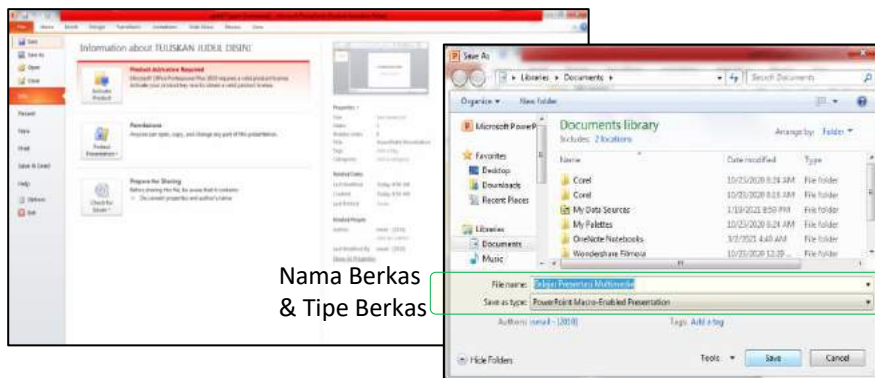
File Home Insert Design Transitions Animations Slide Show Review View

Save
Save As
Open
Close
Info
Recent
New
Print
Save & Send
Help
Options
Exit

Information about TULISKAN JUDUL DISINI

Product Activation Required
Microsoft Office Professional Plus 2010 requires a valid product license. Activate your product key now to obtain a valid product license.

Activate Product

Permissions
Anyone can open, copy, and change any part of this presentation.

Protect Presentation

Prepare for Sharing
Before sharing this file, be aware that it contains:
Document properties and author's name

Check for Issues

Properties
Related Dates
Related People

Save As

Libraries ▸ Documents ▸
Search Documents

Organize ▾ New folder

Microsoft PowerP

Favorites
Desktop
Downloads
Recent Places

Libraries
Documents
Music

Documents library
Includes: 2 locations
Arrange by: Folder ▾

| Name | Date modified | Type |
|---|---|---|
| Corel | 10/25/2020 8:28 AM | File folder |
| Corel | 10/25/2020 8:15 AM | File folder |
| My Data Sources | 1/19/2021 8:50 PM | File folder |
| My Palettes | 10/25/2020 8:24 AM | File folder |
| OneNote Notebooks | 3/2/2021 4:40 AM | File folder |
| Wondershare Filmora | 10/25/2020 12:19 ... | File folder |

File name: Belajar Presentasi Multimedia
Save as type: PowerPoint Macro-Enabled Presentation
Authors: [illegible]
Tags: Add a tag

Nama Berkas
& Tipe Berkas

Hide Folders
Tools ▾
Save
Cancel